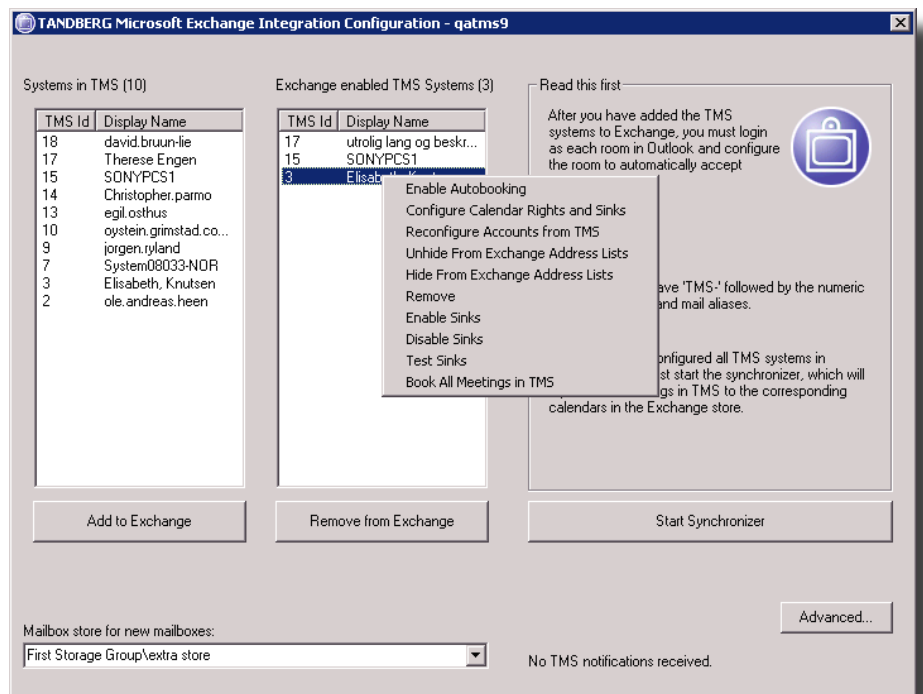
TANDBERG Microsoft Exchange Integration Configuration - qatms9

Systems in TMS (10)

| TMS Id | Display Name |
|---|---|
| 18 | david.bruun-lie |
| 17 | Therese Engen |
| 15 | SONYPCS1 |
| 14 | Christopher.parmo |
| 13 | egil.osthus |
| 10 | oystein.grimstad.co... |
| 9 | jorgen.ryland |
| 7 | System08033-NOR |
| 3 | Elisabeth, Knutsen |
| 2 | ole.andreas.heen |

Add to Exchange

Exchange enabled TMS Systems (3)

| TMS Id | Display Name |
|---|---|
| 17 | utrolig lang og beskr... |
| 15 | SONYPCS1 |
| 3 | Elisab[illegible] |

Remove from Exchange

Enable Autobooking
Configure Calendar Rights and Sinks
Reconfigure Accounts from TMS
Unhide From Exchange Address Lists
Hide From Exchange Address Lists
Remove
Enable Sinks
Disable Sinks
Test Sinks
Book All Meetings in TMS

Read this first

After you have added the TMS systems to Exchange, you must login as each room in Outlook and configure the room to automatically accept

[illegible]ave 'TMS-' followed by the numeric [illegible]and mail aliases.

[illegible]onfigured all TMS systems in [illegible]st start the synchronizer, which will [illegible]gs in TMS to the corresponding calendars in the Exchange store.

Start Synchronizer

Advanced...

Mailbox store for new mailboxes:

First Storage Group\extra store

No TMS notifications received.